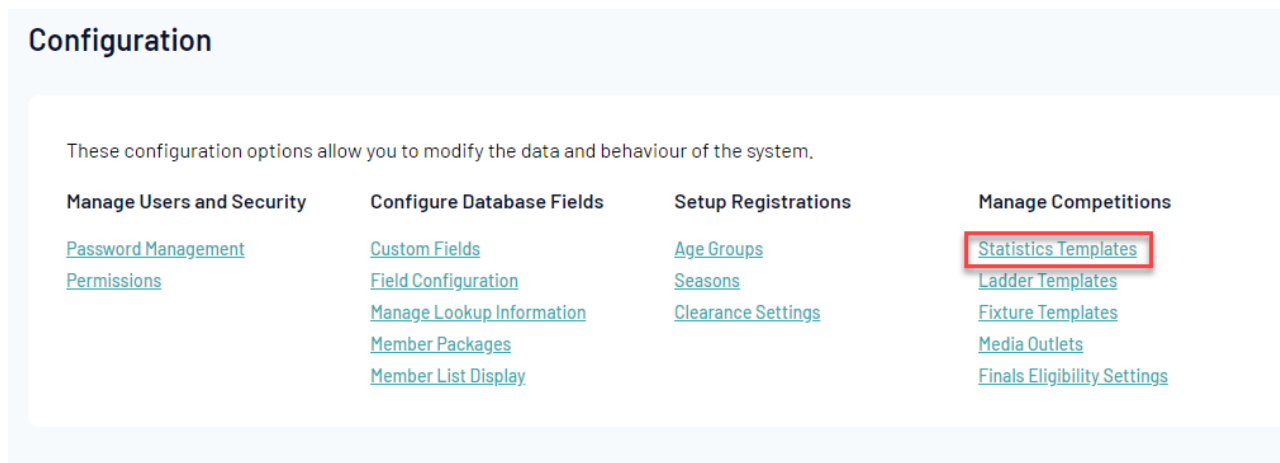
Configuration

These configuration options allow you to modify the data and behaviour of the system.

Manage Users and Security

Password Management
Permissions

Configure Database Fields

Custom Fields
Field Configuration
Manage Lookup Information
Member Packages
Member List Display

Setup Registrations

Age Groups
Seasons
Clearance Settings

Manage Competitions

Statistics Templates
Ladder Templates
Fixture Templates
Media Outlets
Finals Eligibility Settings